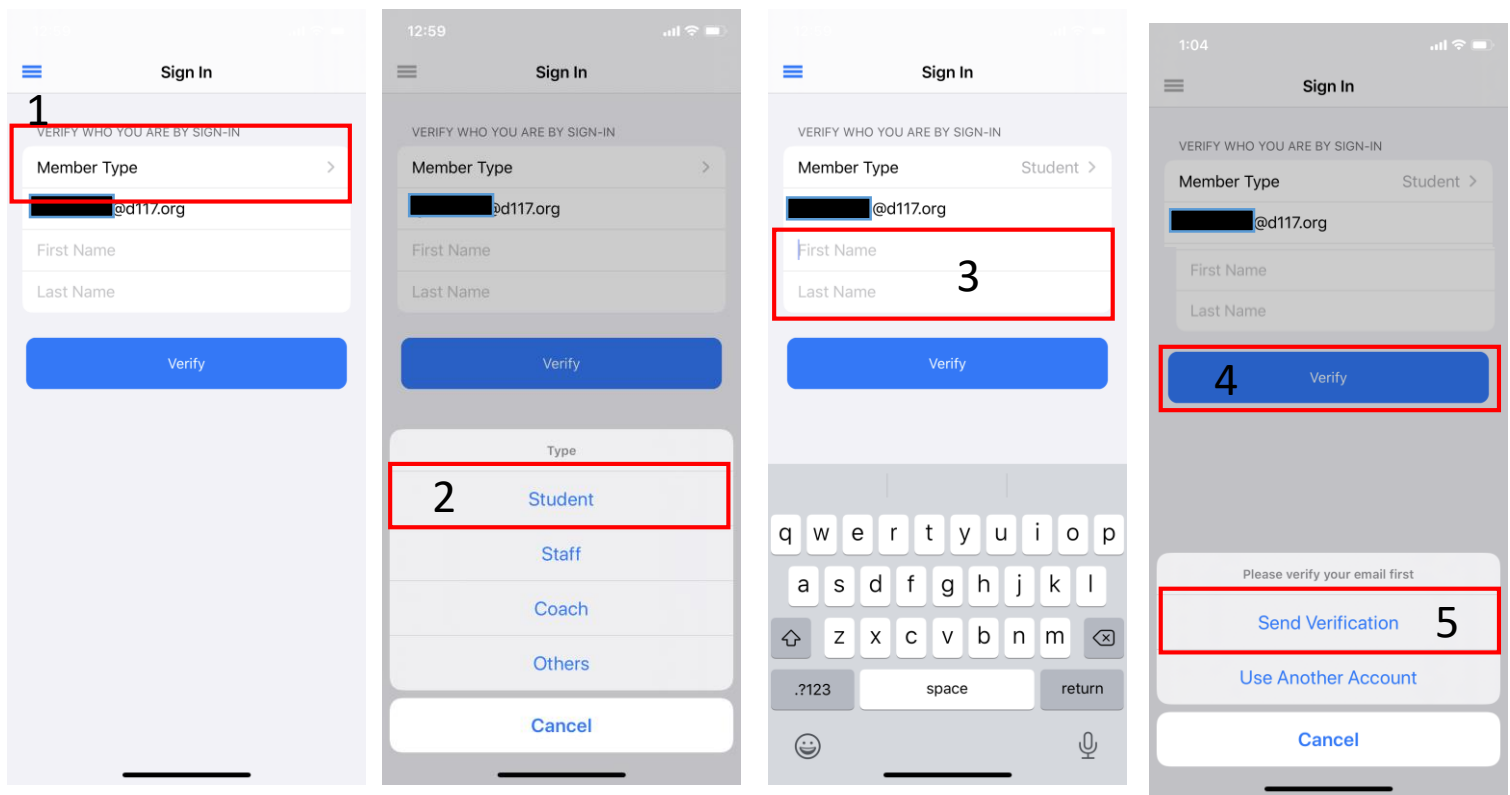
Sign In

1

VERIFY WHO YOU ARE BY SIGN-IN

Member Type

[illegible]@d117.org

First Name

Last Name

Verify

12:59

Sign In

VERIFY WHO YOU ARE BY SIGN-IN

Member Type

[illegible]@d117.org

First Name

Last Name

Verify

Type

2

Student

Staff

Coach

Others

Cancel

Sign In

VERIFY WHO YOU ARE BY SIGN-IN

Member Type Student

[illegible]@d117.org

First Name

Last Name

3

Verify

q w e r t y u i o p

a s d f g h j k l

z x c v b n m

.?123 space return

1:04

Sign In

VERIFY WHO YOU ARE BY SIGN-IN

Member Type Student

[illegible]@d117.org

First Name

Last Name

4

Verify

Please verify your email first

Send Verification

5

Use Another Account

Cancel